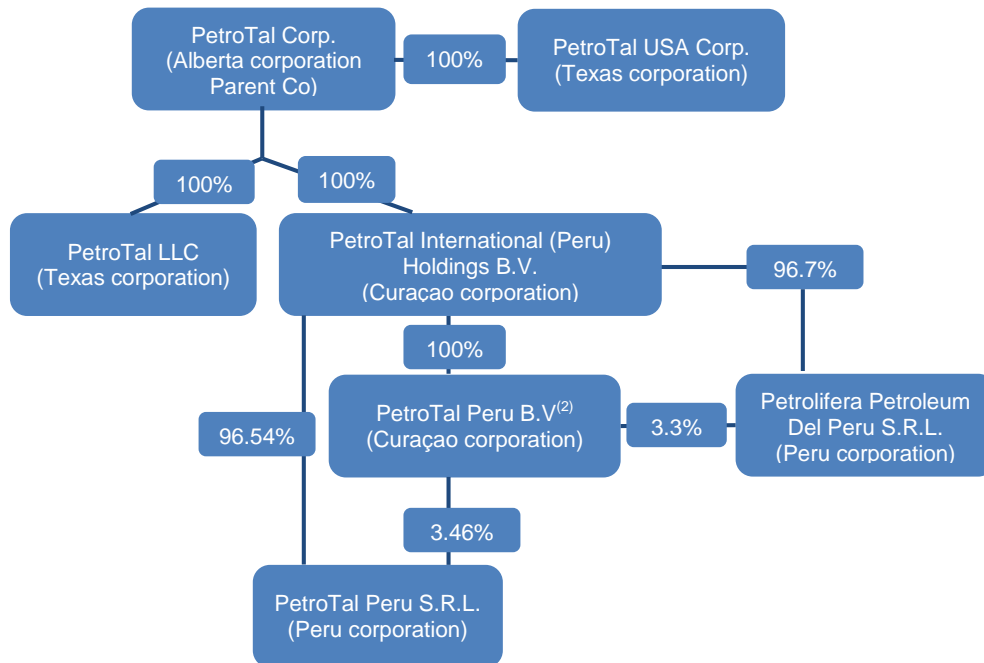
PetroTal Corp.
(Alberta corporation
Parent Co)

100%

PetroTal USA Corp.
(Texas corporation)

100%

100%

PetroTal LLC
(Texas corporation)

PetroTal International (Peru)
Holdings B.V.
(Curaçao corporation)

96.7%

100%

96.54%

PetroTal Peru B.V$^{(2)}$
(Curaçao corporation)

3.3%

Petrolifera Petroleum
Del Peru S.R.L.
(Peru corporation)

3.46%

PetroTal Peru S.R.L.
(Peru corporation)